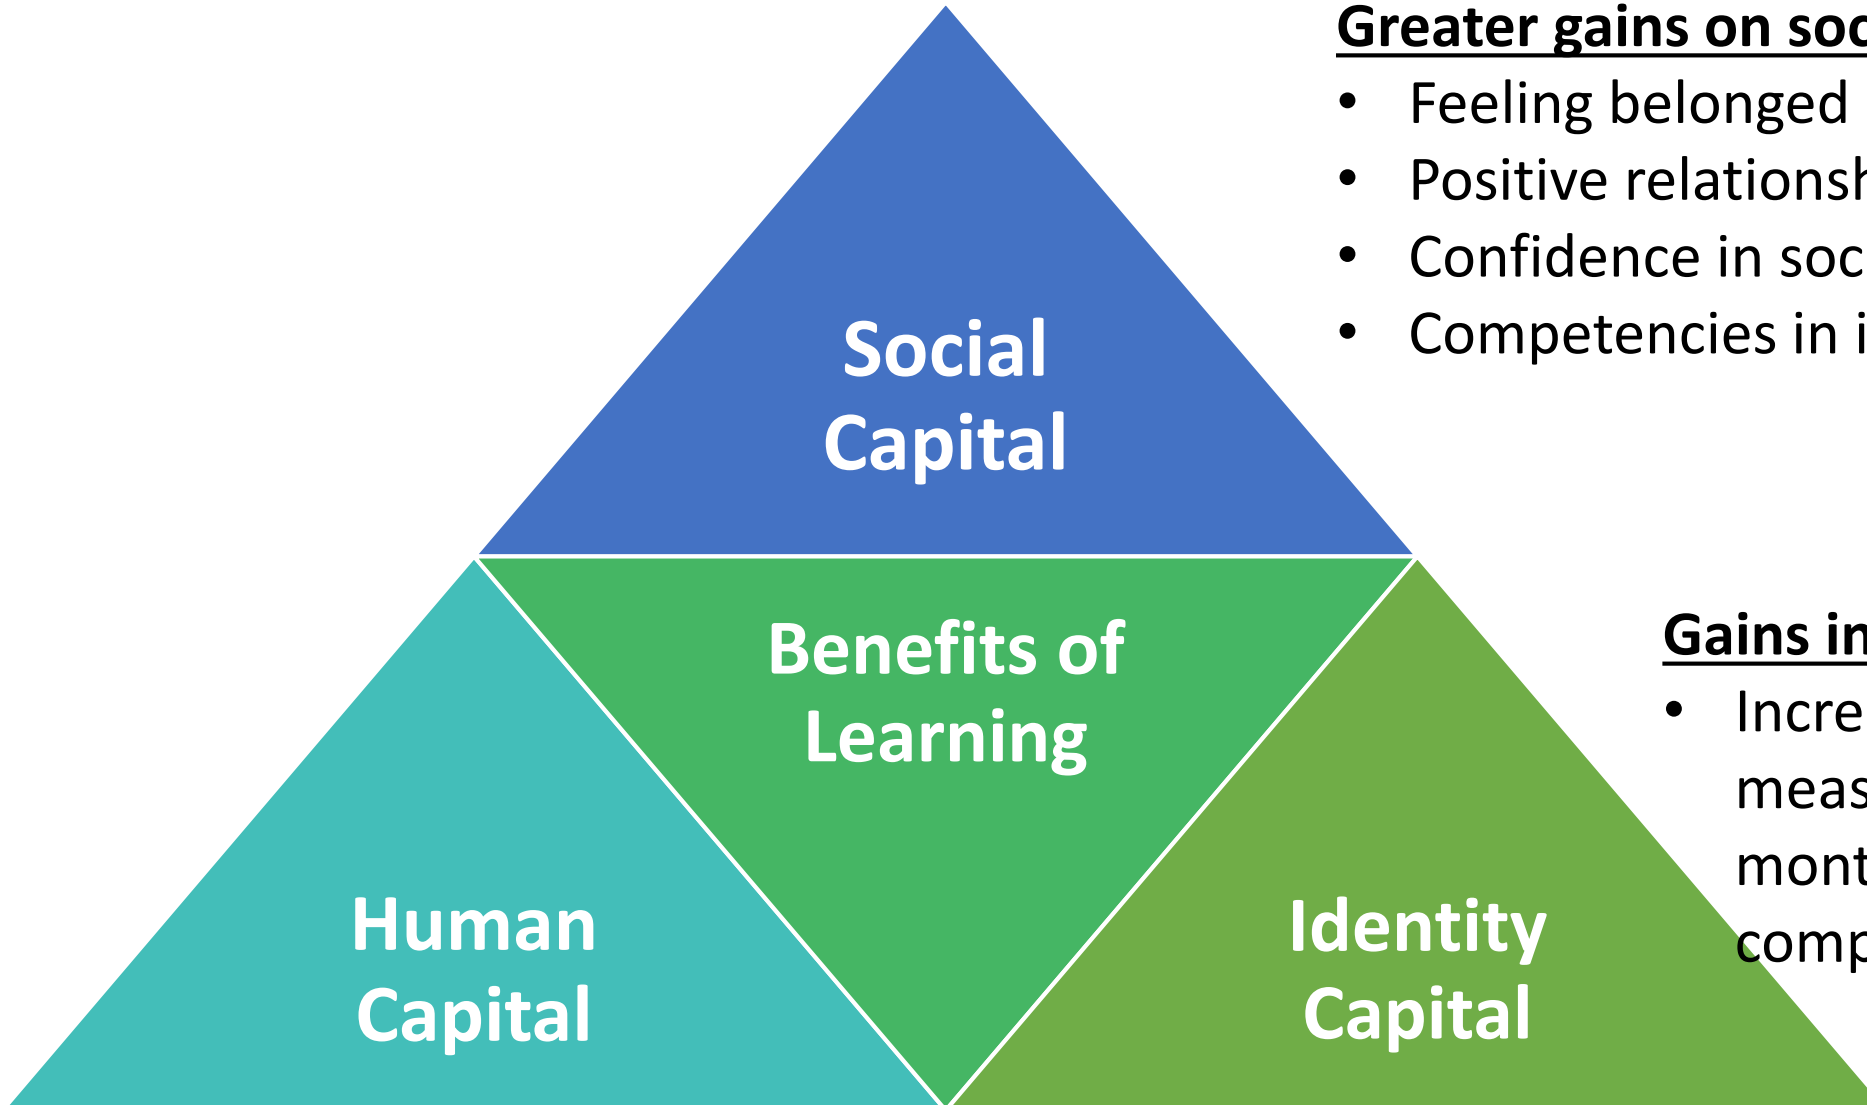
Greater gains on soc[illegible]
- Feeling belonged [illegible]
- Positive relationsh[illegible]
- Confidence in soc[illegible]
- Competencies in i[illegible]

Social Capital

Benefits of Learning

Human Capital

Identity Capital

Gains in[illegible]
- Incre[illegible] meas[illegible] mont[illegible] comp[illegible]